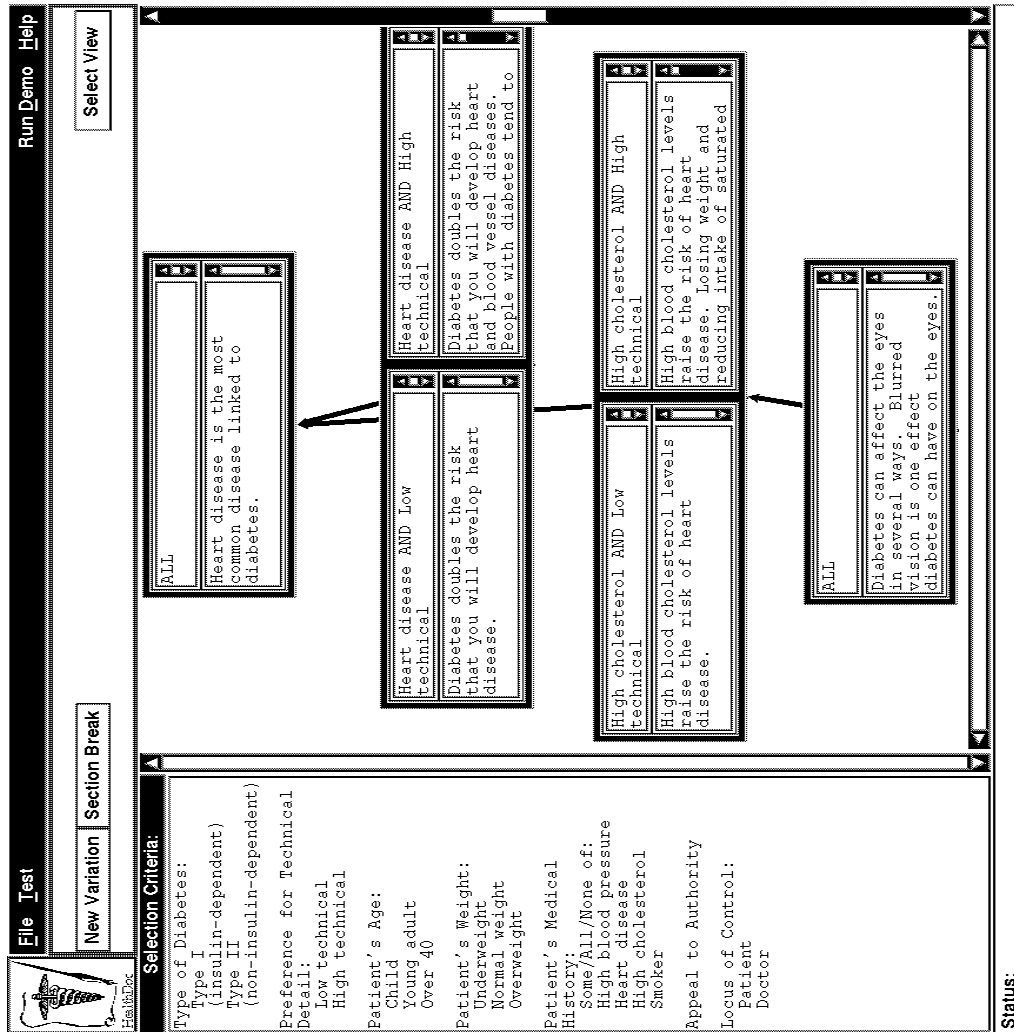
HealthDoc
File Test
Run Demo Help
New Variation Section Break
Select View

Selection Criteria:

Type of Diabetes:
Type I
(insulin-dependent)
Type II
(non-insulin-dependent)

Preference for Technical Detail:
Low technical
High technical

Patient's Age:
Child
Young adult
Over 40

Patient's Weight:
Underweight
Normal weight
Overweight

Patient's Medical History:
Some/All/None of:
High blood pressure
Heart disease
High cholesterol
Smoker

Appeal to Authority

Locus of Control:
Patient
Doctor

ALL

Heart disease is the most common disease linked to diabetes.

Heart disease AND Low technical

Diabetes doubles the risk that you will develop heart disease.

Heart disease AND High technical

Diabetes doubles the risk that you will develop heart and blood vessel diseases. People with diabetes tend to

High cholesterol AND Low technical

High blood cholesterol levels raise the risk of heart disease.

High cholesterol AND High technical

High blood cholesterol levels raise the risk of heart disease. Losing weight and reducing intake of saturated

ALL

Diabetes can affect the eyes in several ways. Blurred vision is one effect diabetes can have on the eyes.

Status: